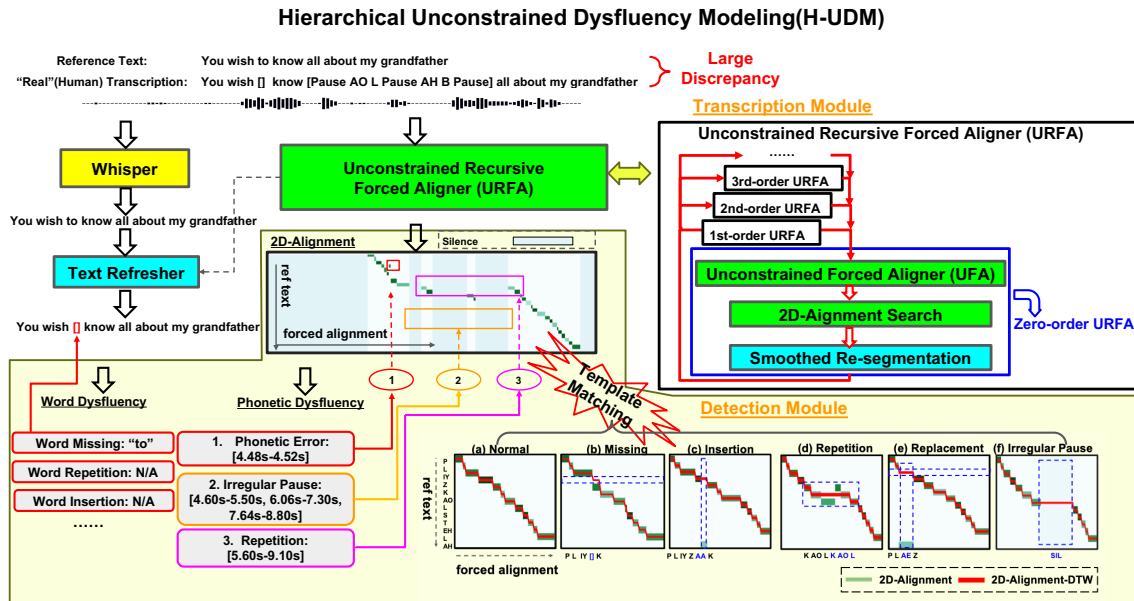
Hierarchical Unconstrained Dysfluency Modeling(H-UDM)

Reference Text: You wish to know all about my grandfather

"Real"(Human) Transcription: You wish [] know [Pause AO L Pause AH B Pause] all about my grandfather

Large Discrepancy

Transcription Module

Unconstrained Recursive Forced Aligner (URFA)

......

3rd-order URFA

2nd-order URFA

1st-order URFA

Unconstrained Forced Aligner (UFA)

2D-Alignment Search

Smoothed Re-segmentation

Zero-order URFA

Whisper

Unconstrained Recursive Forced Aligner (URFA)

You wish to know all about my grandfather

Text Refresher

You wish [] know all about my grandfather

2D-Alignment

Silence

ref text

forced alignment

1 2 3

Template Matching

Word Dysfluency

Phonetic Dysfluency

Detection Module

Word Missing: "to"

Word Repetition: N/A

Word Insertion: N/A

......

1. Phonetic Error: [4.48s-4.52s]

2. Irregular Pause: [4.60s-5.50s, 6.06s-7.30s, 7.64s-8.80s]

3. Repetition: [5.60s-9.10s]

(a) Normal

(b) Missing

(c) Insertion

(d) Repetition

(e) Replacement

(f) Irregular Pause

ref text

P L IY Z K AO L S T EH L AH

P L IY [] K

P L IY Z AA K

K AO L K AO L

P L AE Z

SIL

forced alignment

2D-Alignment

2D-Alignment-DTW